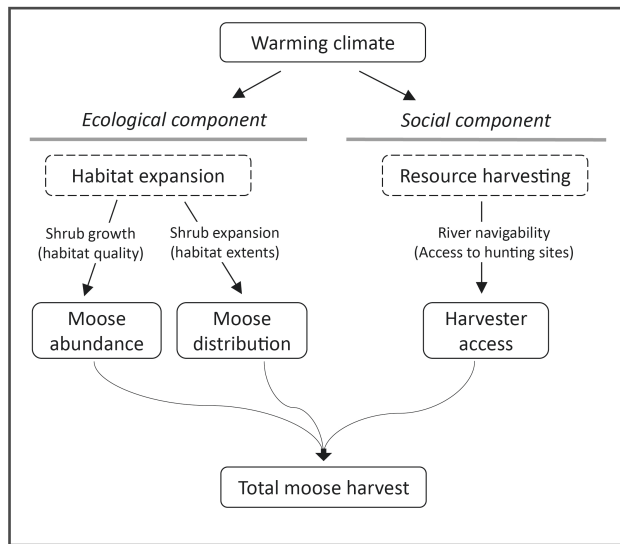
Warming climate

Ecological component

Social component

Habitat expansion

Resource harvesting

Shrub growth (habitat quality)

Shrub expansion (habitat extents)

River navigability (Access to hunting sites)

Moose abundance

Moose distribution

Harvester access

Total moose harvest